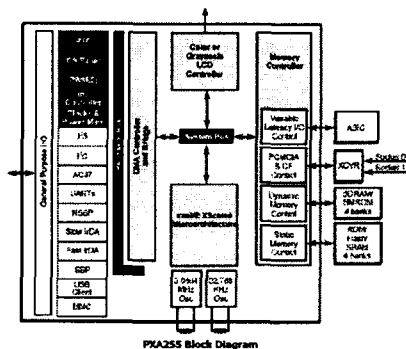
General Purpose I/O

RTC

OS Timer

PWM(2)

Interrupt Controller

Clocks & Power Man.

I²S

I²C

AC97

UARTs

NSSP

Slow IrDA

Fast IrDA

SSP

USB Client

MMC

DMA Controller and Bridge

Color or Grayscale LCD Controller

System Bus

Intel® XScale® Microarchitecture

3.6864 MHz Osc.

32.768 KHz Osc.

Memory Controller

Variable Latency I/O Control

PCMCIA & CF Control

Dynamic Memory Control

Static Memory Control

ASIC

XCVR

Socket 0

Socket 1

SDRAM/ SMROM 4 banks

ROM/ Flash/ SRAM 4 banks

PXA255 Block Diagram